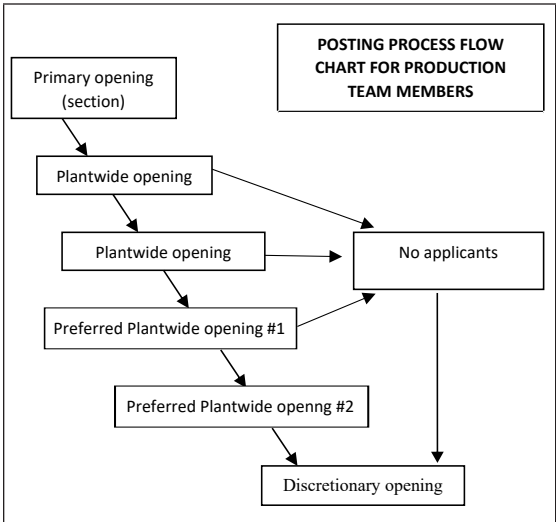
POSTING PROCESS FLOW CHART FOR PRODUCTION TEAM MEMBERS

Primary opening (section)

Plantwide opening

Plantwide opening

No applicants

Preferred Plantwide opening #1

Preferred Plantwide openng #2

Discretionary opening